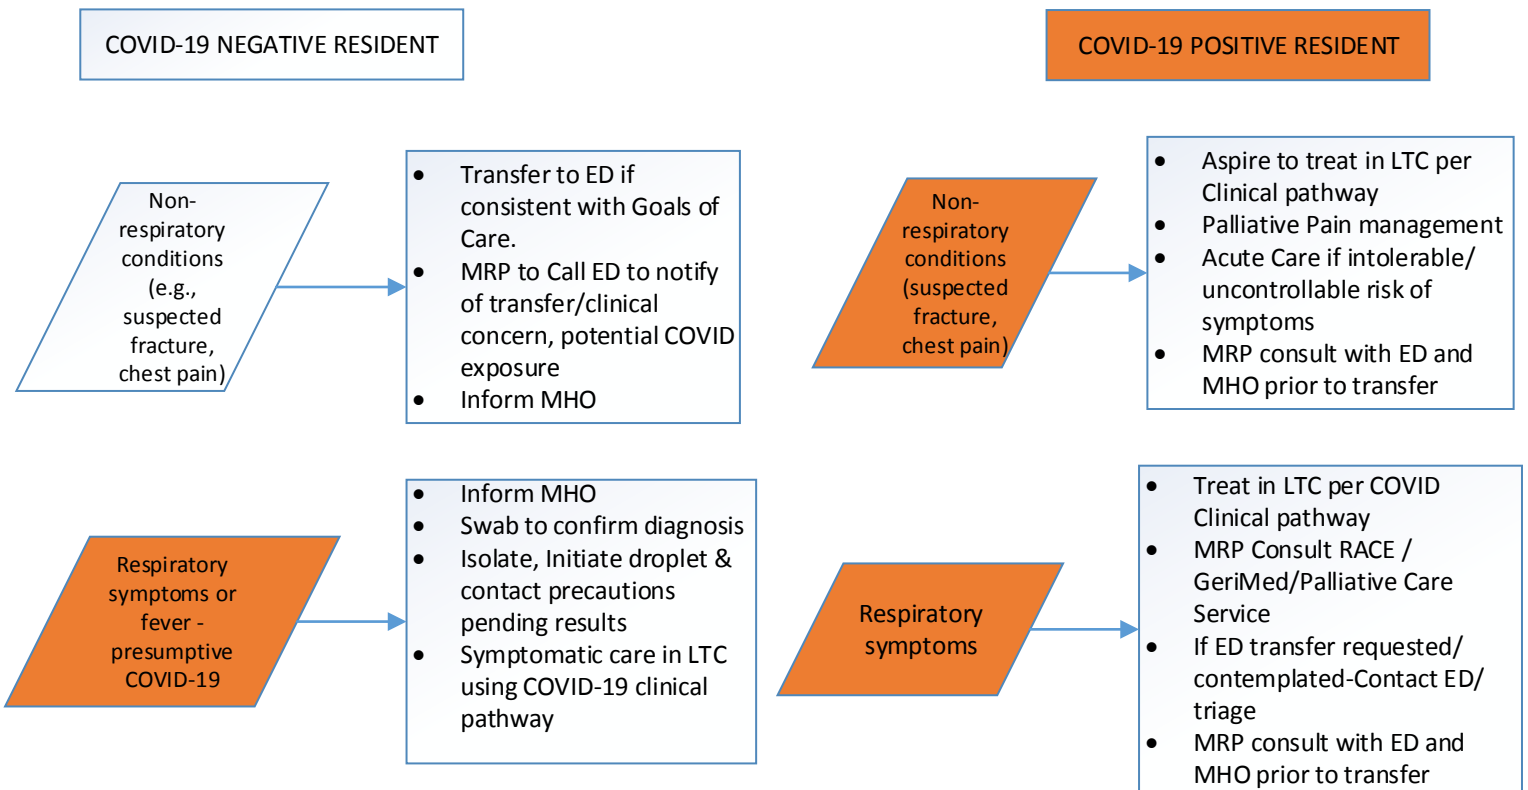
COVID-19 NEGATIVE RESIDENT

Non-respiratory conditions (e.g., suspected fracture, chest pain)

- Transfer to ED if consistent with Goals of Care.
- MRP to Call ED to notify of transfer/clinical concern, potential COVID exposure
- Inform MHO

Respiratory symptoms or fever - presumptive COVID-19

- Inform MHO
- Swab to confirm diagnosis
- Isolate, Initiate droplet & contact precautions pending results
- Symptomatic care in LTC using COVID-19 clinical pathway

COVID-19 POSITIVE RESIDENT

Non-respiratory conditions (suspected fracture, chest pain)

- Aspire to treat in LTC per Clinical pathway
- Palliative Pain management
- Acute Care if intolerable/ uncontrollable risk of symptoms
- MRP consult with ED and MHO prior to transfer

Respiratory symptoms

- Treat in LTC per COVID Clinical pathway
- MRP Consult RACE / GeriMed/Palliative Care Service
- If ED transfer requested/ contemplated-Contact ED/ triage
- MRP consult with ED and MHO prior to transfer